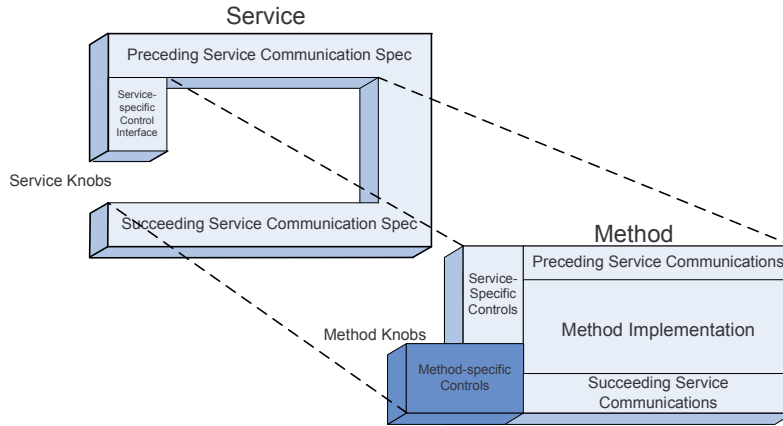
Service

Preceding Service Communication Spec

Service-specific Control Interface

Service Knobs

Succeeding Service Communication Spec

Method

Preceding Service Communications

Service-Specific Controls

Method Implementation

Method Knobs

Method-specific Controls

Succeeding Service Communications